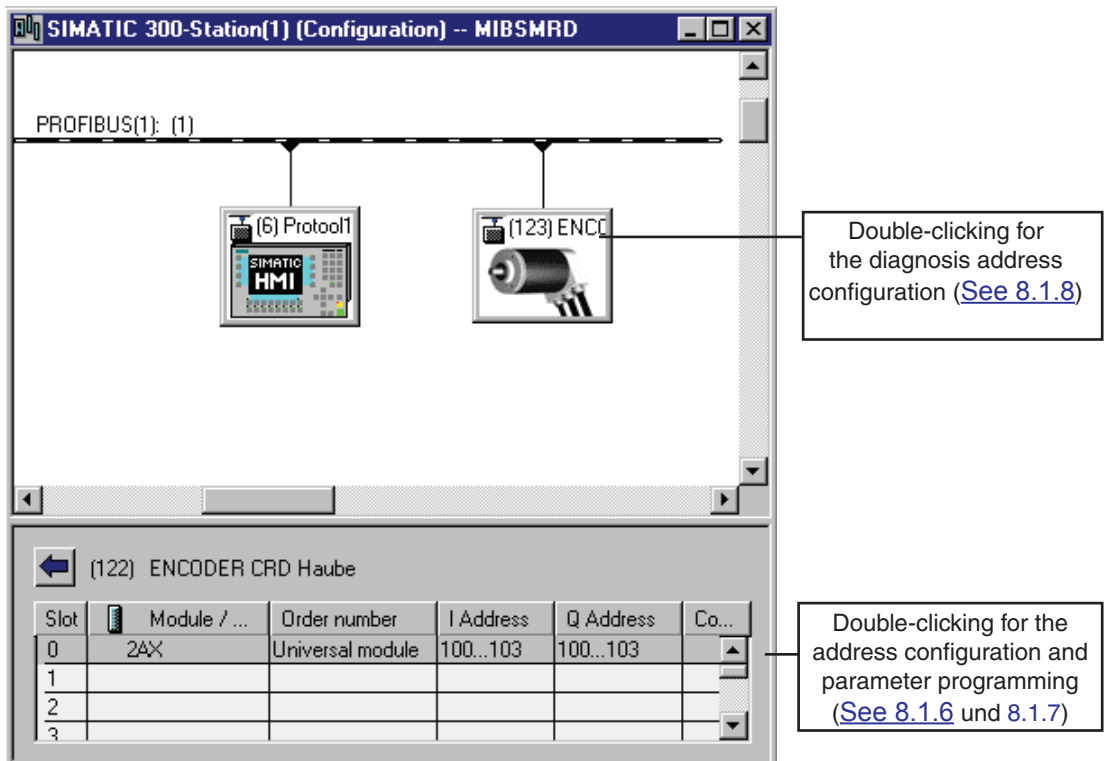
SIMATIC 300-Station(1) (Configuration) -- MIBSMRD

PROFIBUS(1): (1)

(6) Protool1

SIMATIC HMI

(123) ENCO

Double-clicking for the diagnosis address configuration (See 8.1.8)

(122) ENCODER CRD Haube

| Slot | Module / ... | Order number | I Address | Q Address | Co... |
|---|---|---|---|---|---|
| 0 | 2AX | Universal module | 100...103 | 100...103 | |
| 1 | | | | | |
| 2 | | | | | |
| 3 | | | | | |

Double-clicking for the address configuration and parameter programming (See 8.1.6 und 8.1.7)